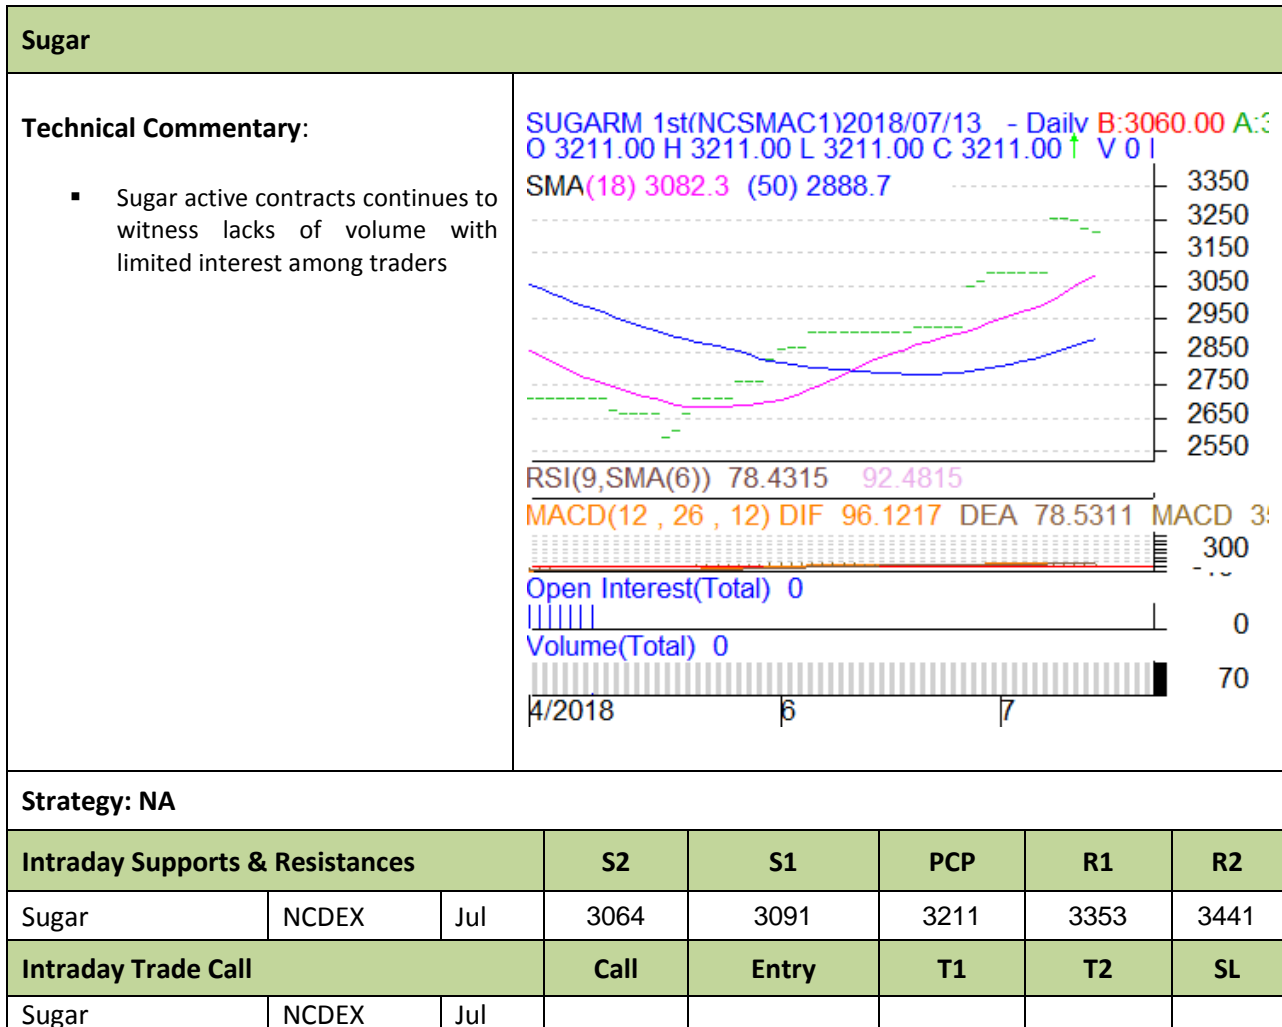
Sugar

Technical Commentary:

- Sugar active contracts continues to witness lacks of volume with limited interest among traders

SUGARM 1st(NCSMAC1)2018/07/13 - Daily B:3060.00 A:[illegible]
O 3211.00 H 3211.00 L 3211.00 C 3211.00 ↑ V 0 I
SMA(18) 3082.3 (50) 2888.7
3350
3250
3150
3050
2950
2850
2750
2650
2550
RSI(9,SMA(6)) 78.4315 92.4815
MACD(12 , 26 , 12) DIF 96.1217 DEA 78.5311 MACD 3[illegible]
300
Open Interest(Total) 0
0
Volume(Total) 0
70
4/2018
6
7

Strategy: NA

| Intraday Supports & Resistances | | | S2 | S1 | PCP | R1 | R2 |
|---|---|---|---|---|---|---|---|
| Sugar | NCDEX | Jul | 3064 | 3091 | 3211 | 3353 | 3441 |
| Intraday Trade Call | | | Call | Entry | T1 | T2 | SL |
| Sugar | NCDEX | Jul | | | | | |